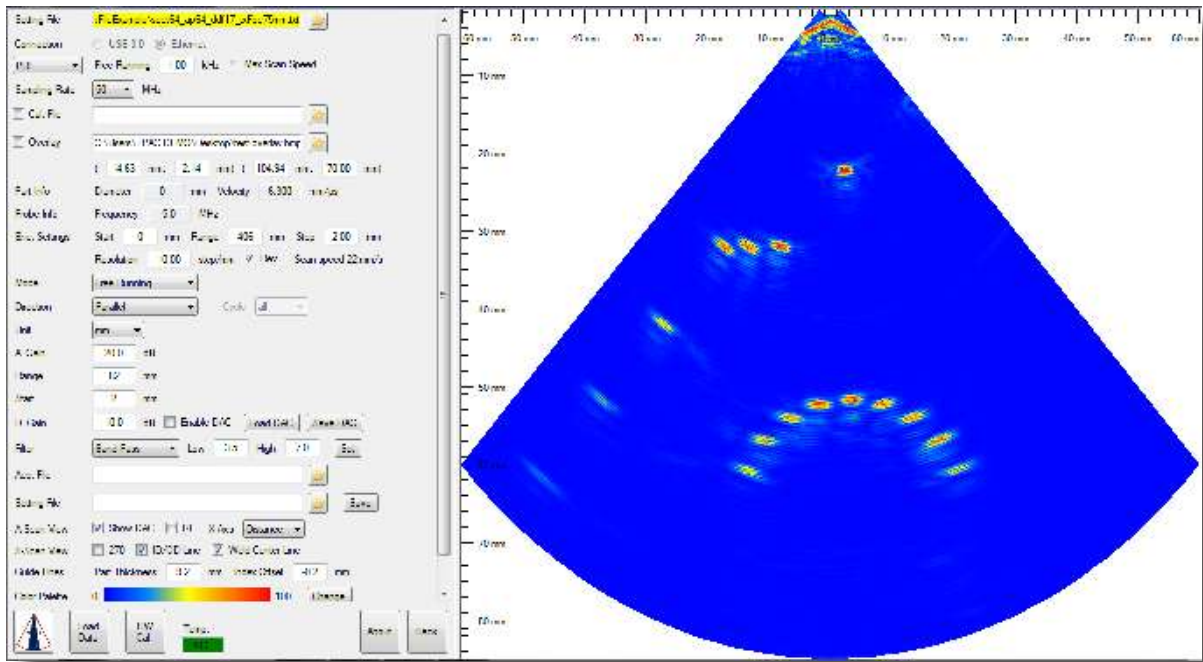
Setting File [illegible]
Connection USB 3.0 Ethernet
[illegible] Free Running 100 kHz Max Scan Speed
Sampling Rate 50 MHz
Cal File
Overlay C:\Users\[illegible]
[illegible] 4.63 mm 2.4 mm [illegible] 104.64 mm 70.00 mm
Part Info Diameter 0 mm Velocity 6,300 m/s
Probe Info Frequency 5.0 MHz
Enc. Settings Start 0 mm Range 405 mm Step 2.00 mm
Resolution 0.00 steps/mm Scan speed 22 mm/s
Mode Free Running
Direction Parallel Cycle all
Unit mm
A Gain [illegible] dB
Range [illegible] mm
Start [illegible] mm
D Gain 0.0 dB Enable DAC Load DAC Save DAC
Filter Band Pass Low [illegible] High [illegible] Set
Acq. File
Setting File Save
A Scan View Show Gate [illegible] X Axis Distance
S-Scan View 270 ID/OD Line Weld Center Line
Guide Lines Part Thickness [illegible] mm Index Offset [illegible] mm
Color Palette 0 100 Change
Load Data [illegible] Cal Temp. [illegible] Apply Close
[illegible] 10 mm 20 mm 30 mm 40 mm 50 mm 60 mm 70 mm 80 mm